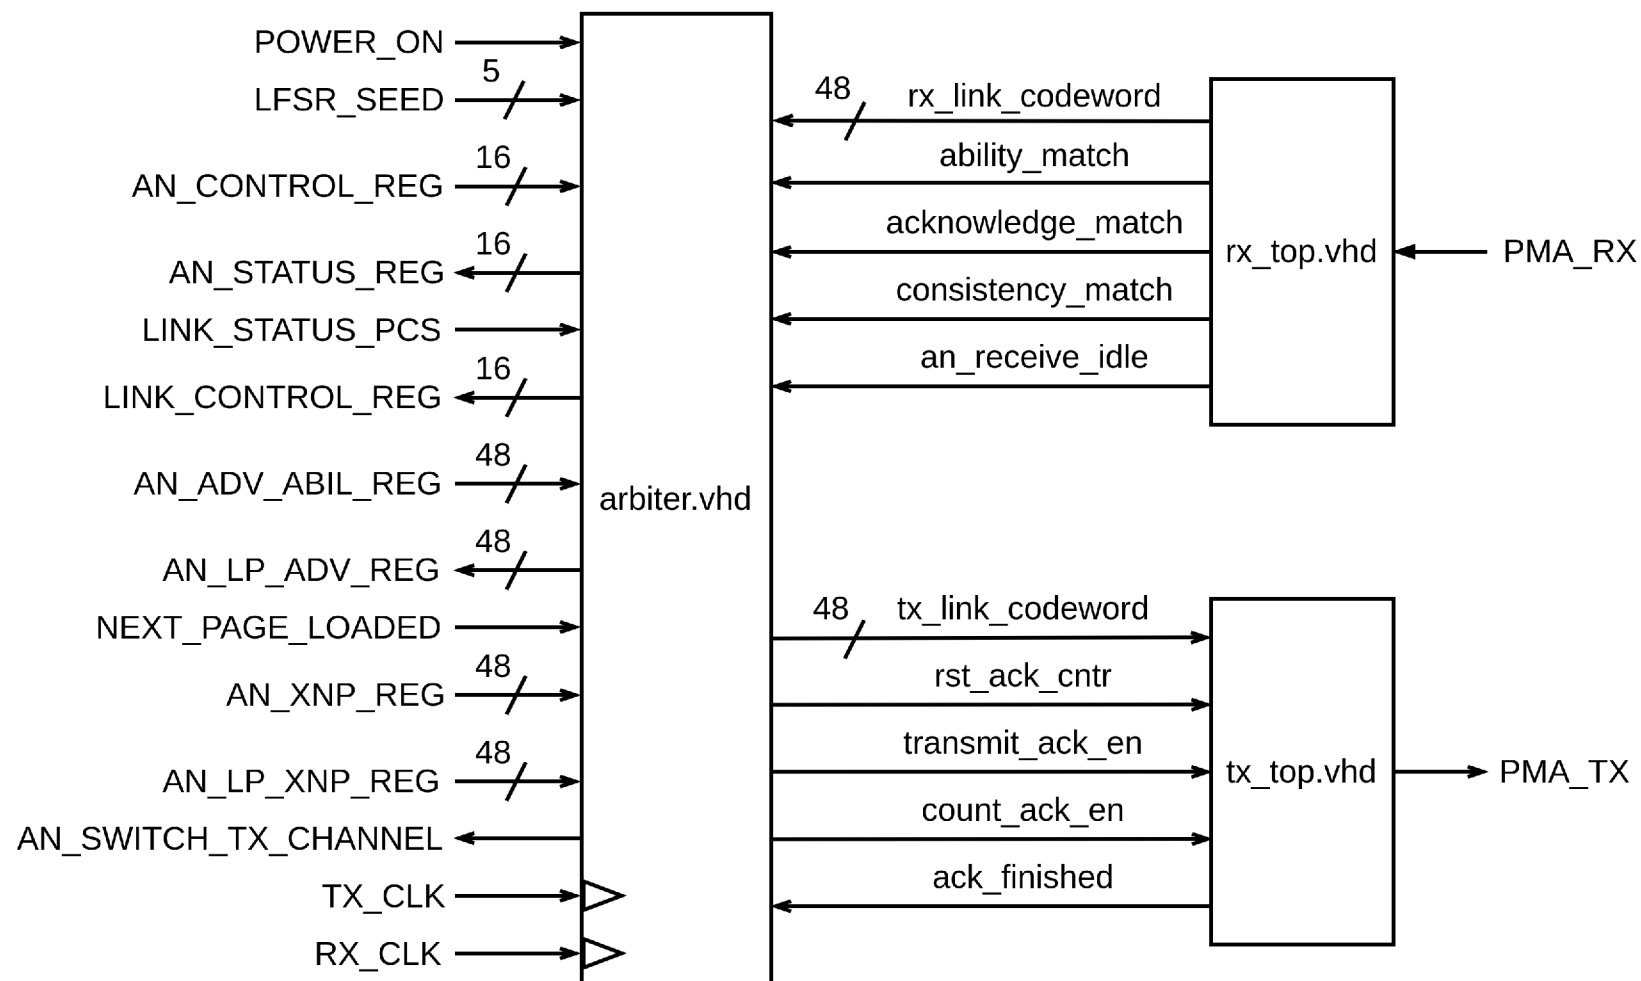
POWER_ON
5
LFSR_SEED
16
AN_CONTROL_REG
16
AN_STATUS_REG
LINK_STATUS_PCS
16
LINK_CONTROL_REG
48
AN_ADV_ABIL_REG
48
AN_LP_ADV_REG
NEXT_PAGE_LOADED
48
AN_XNP_REG
48
AN_LP_XNP_REG
AN_SWITCH_TX_CHANNEL
TX_CLK
RX_CLK

arbiter.vhd

48
rx_link_codeword
ability_match
acknowledge_match
consistency_match
an_receive_idle

rx_top.vhd
PMA_RX

48
tx_link_codeword
rst_ack_cntr
transmit_ack_en
count_ack_en
ack_finished

tx_top.vhd
PMA_TX